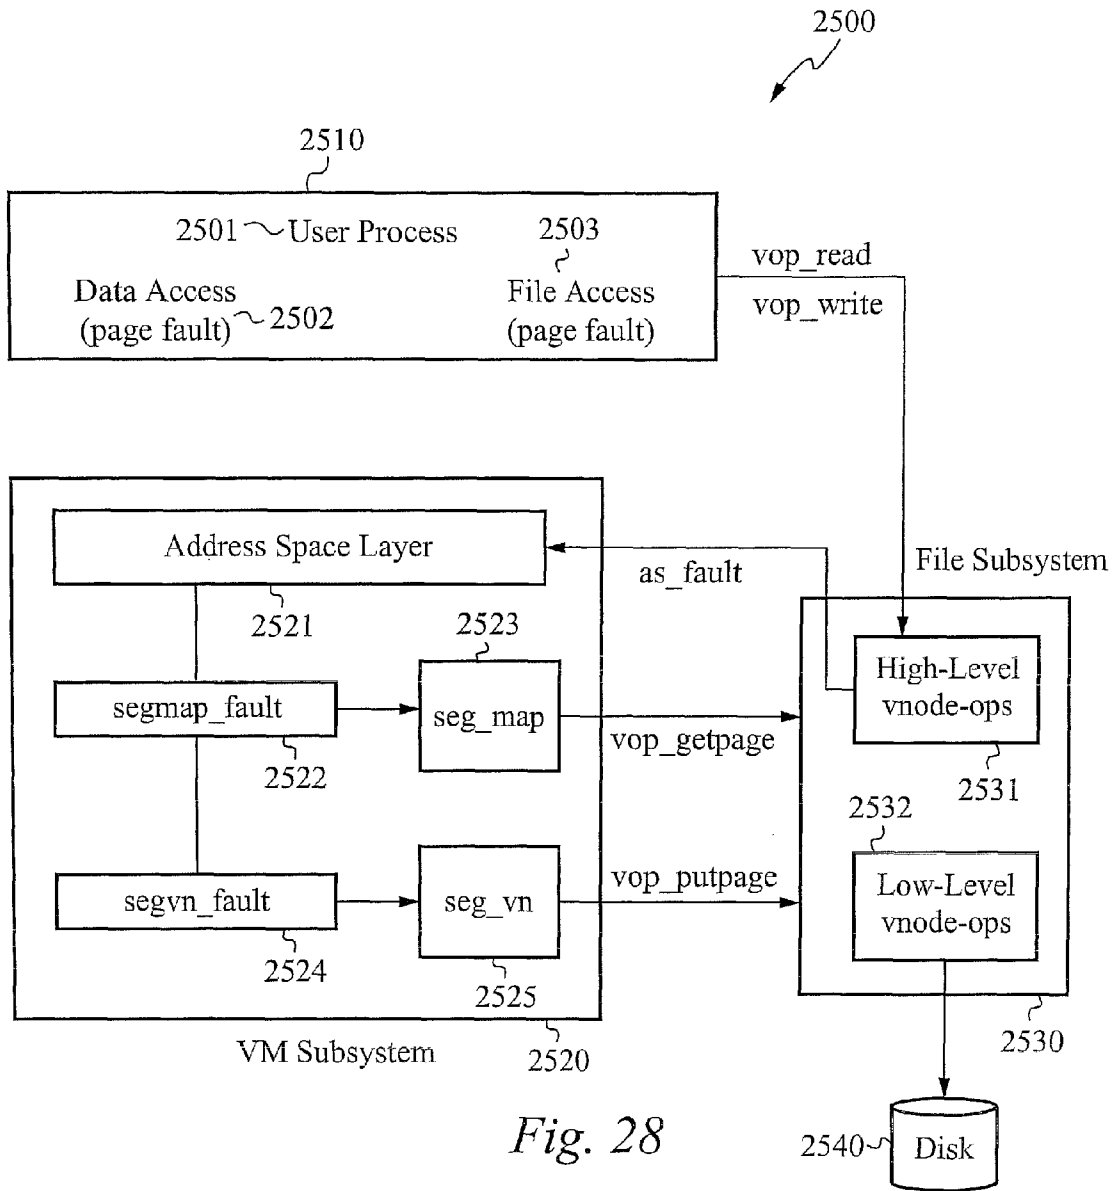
2500

2510

2501 User Process

2503

Data Access (page fault) 2502

File Access (page fault)

vop_read

vop_write

Address Space Layer

as_fault

File Subsystem

2521

2523

segmap_fault

seg_map

High-Level vnode-ops

vop_getpage

2522

2531

2532

segvn_fault

seg_vn

vop_putpage

Low-Level vnode-ops

2524

2525

2520

2530

VM Subsystem

Fig. 28

2540

Disk